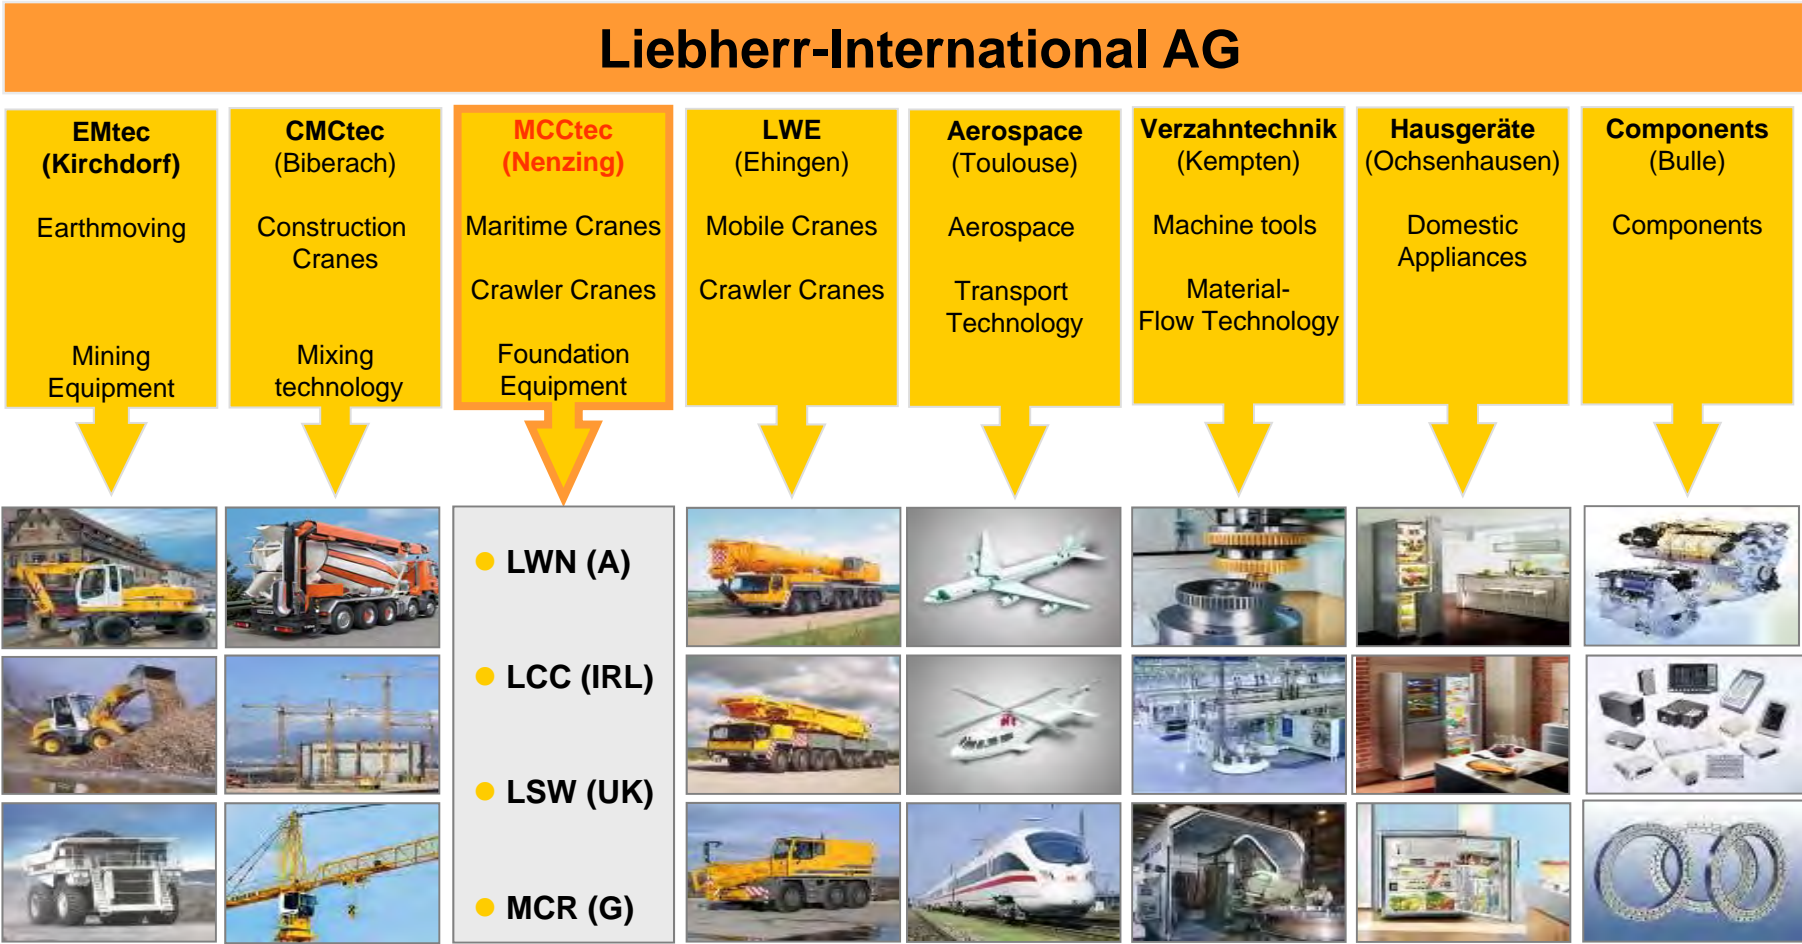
Liebherr-International AG

EMtec (Kirchdorf)

Earthmoving

Mining Equipment

CMCtec (Biberach)

Construction Cranes

Mixing technology

MCCtec (Nenzing)

Maritime Cranes

Crawler Cranes

Foundation Equipment

LWE (Ehingen)

Mobile Cranes

Crawler Cranes

Aerospace (Toulouse)

Aerospace

Transport Technology

Verzahntechnik (Kempten)

Machine tools

Material-Flow Technology

Hausgeräte (Ochsenhausen)

Domestic Appliances

Components (Bulle)

Components

LWN (A)

LCC (IRL)

LSW (UK)

MCR (G)